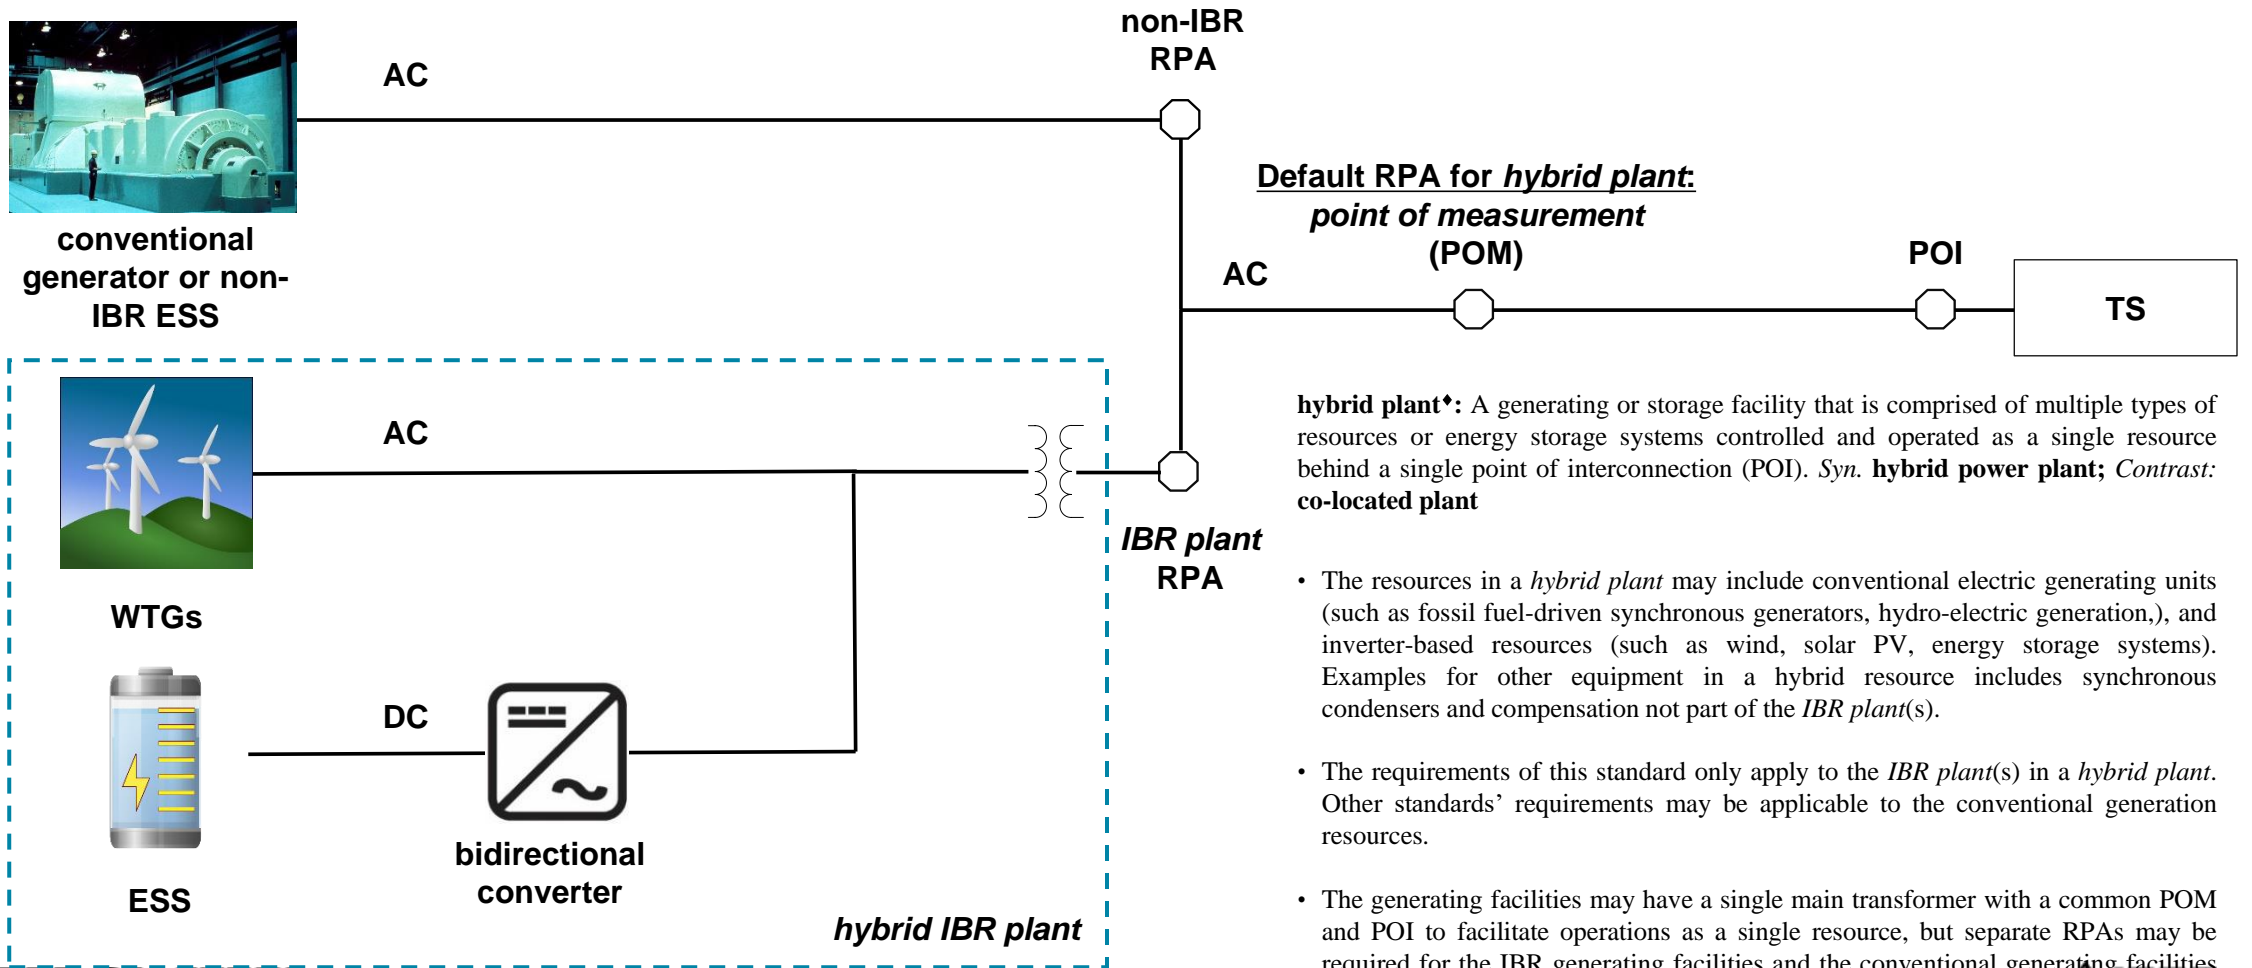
AC

non-IBR RPA

conventional generator or non-IBR ESS

Default RPA for *hybrid plant*: *point of measurement* (POM)

AC

POI

TS

AC

WTGs

ESS

DC

bidirectional converter

*IBR plant* RPA

*hybrid IBR plant*

**hybrid plant♦:** A generating or storage facility that is comprised of multiple types of resources or energy storage systems controlled and operated as a single resource behind a single point of interconnection (POI). *Syn.* **hybrid power plant;** *Contrast:* **co-located plant**

• The resources in a *hybrid plant* may include conventional electric generating units (such as fossil fuel-driven synchronous generators, hydro-electric generation,), and inverter-based resources (such as wind, solar PV, energy storage systems). Examples for other equipment in a hybrid resource includes synchronous condensers and compensation not part of the *IBR plant*(s).

• The requirements of this standard only apply to the *IBR plant*(s) in a *hybrid plant*. Other standards' requirements may be applicable to the conventional generation resources.

• The generating facilities may have a single main transformer with a common POM and POI to facilitate operations as a single resource, but separate RPAs may be required for the IBR generating facilities and the conventional generating facilities